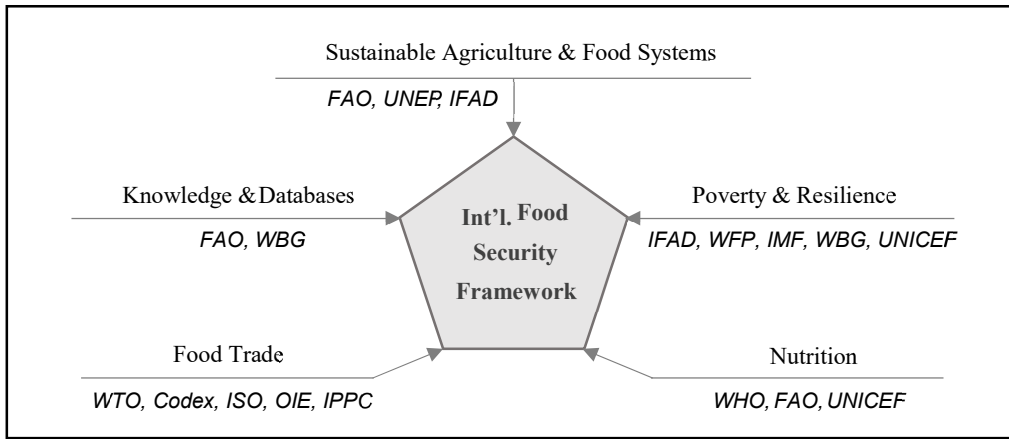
Sustainable Agriculture & Food Systems

FAO, UNEP, IFAD

Knowledge & Databases

FAO, WBG

Int'l. Food Security Framework

Poverty & Resilience

IFAD, WFP, IMF, WBG, UNICEF

Food Trade

WTO, Codex, ISO, OIE, IPPC

Nutrition

WHO, FAO, UNICEF